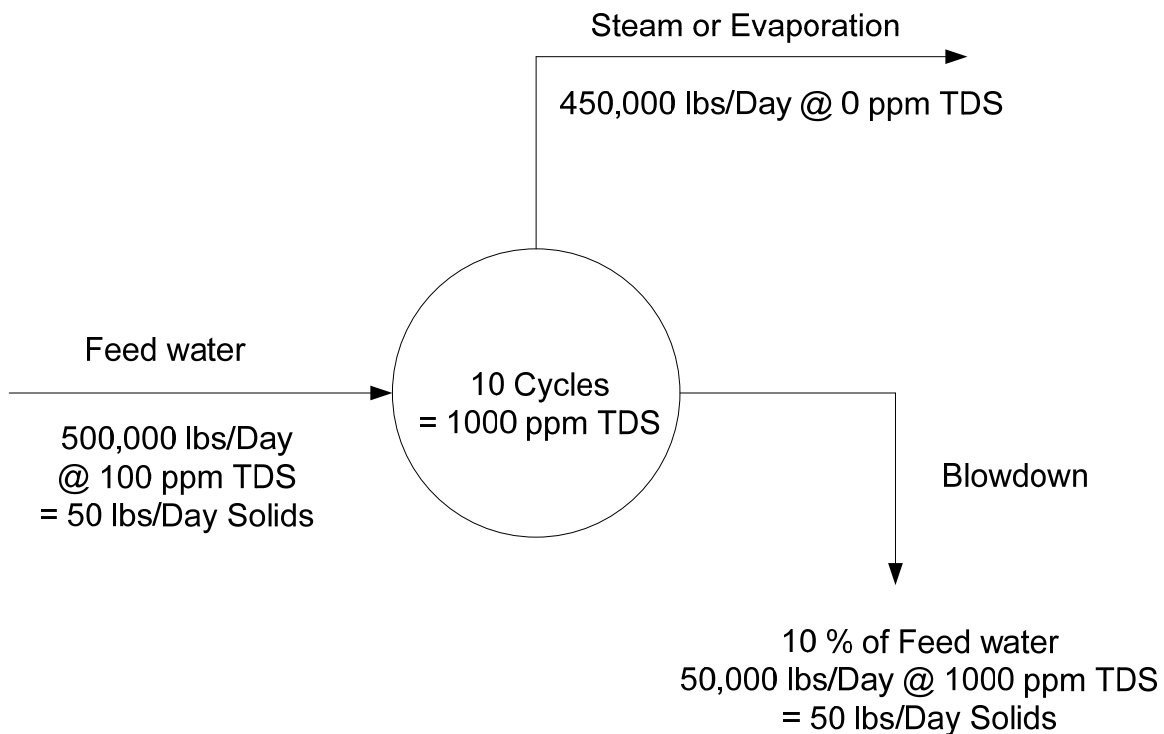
Steam or Evaporation

450,000 lbs/Day @ 0 ppm TDS

Feed water

500,000 lbs/Day
@ 100 ppm TDS
= 50 lbs/Day Solids

10 Cycles
= 1000 ppm TDS

Blowdown

10 % of Feed water
50,000 lbs/Day @ 1000 ppm TDS
= 50 lbs/Day Solids